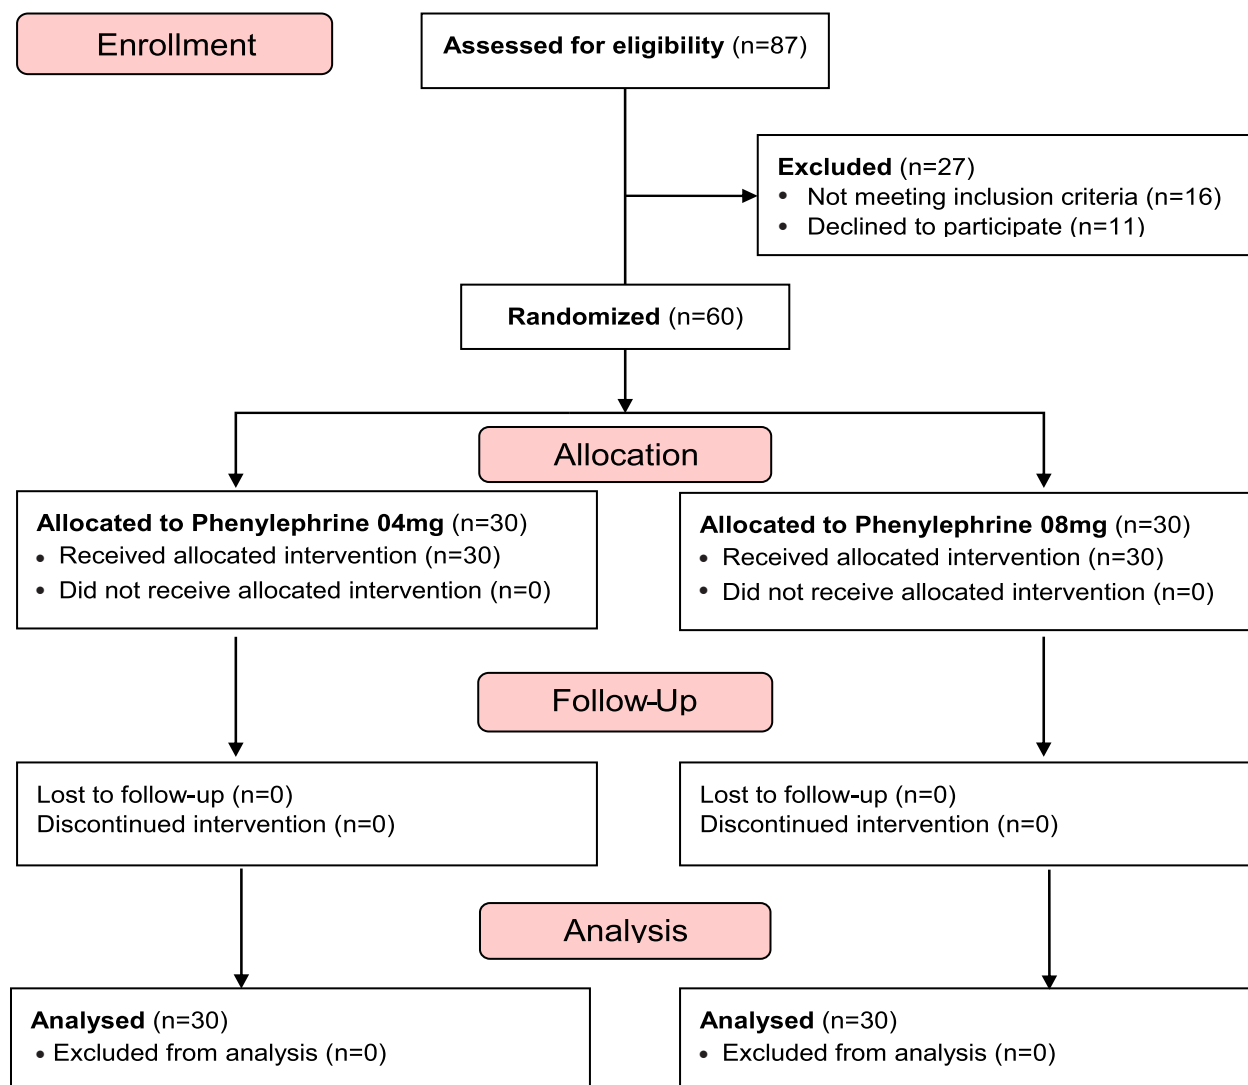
Enrollment

**Assessed for eligibility** (n=87)

**Excluded** (n=27)
• Not meeting inclusion criteria (n=16)
• Declined to participate (n=11)

**Randomized** (n=60)

Allocation

**Allocated to Phenylephrine 04mg** (n=30)
• Received allocated intervention (n=30)
• Did not receive allocated intervention (n=0)

**Allocated to Phenylephrine 08mg** (n=30)
• Received allocated intervention (n=30)
• Did not receive allocated intervention (n=0)

Follow-Up

Lost to follow-up (n=0)
Discontinued intervention (n=0)

Lost to follow-up (n=0)
Discontinued intervention (n=0)

Analysis

**Analysed** (n=30)
• Excluded from analysis (n=0)

**Analysed** (n=30)
• Excluded from analysis (n=0)